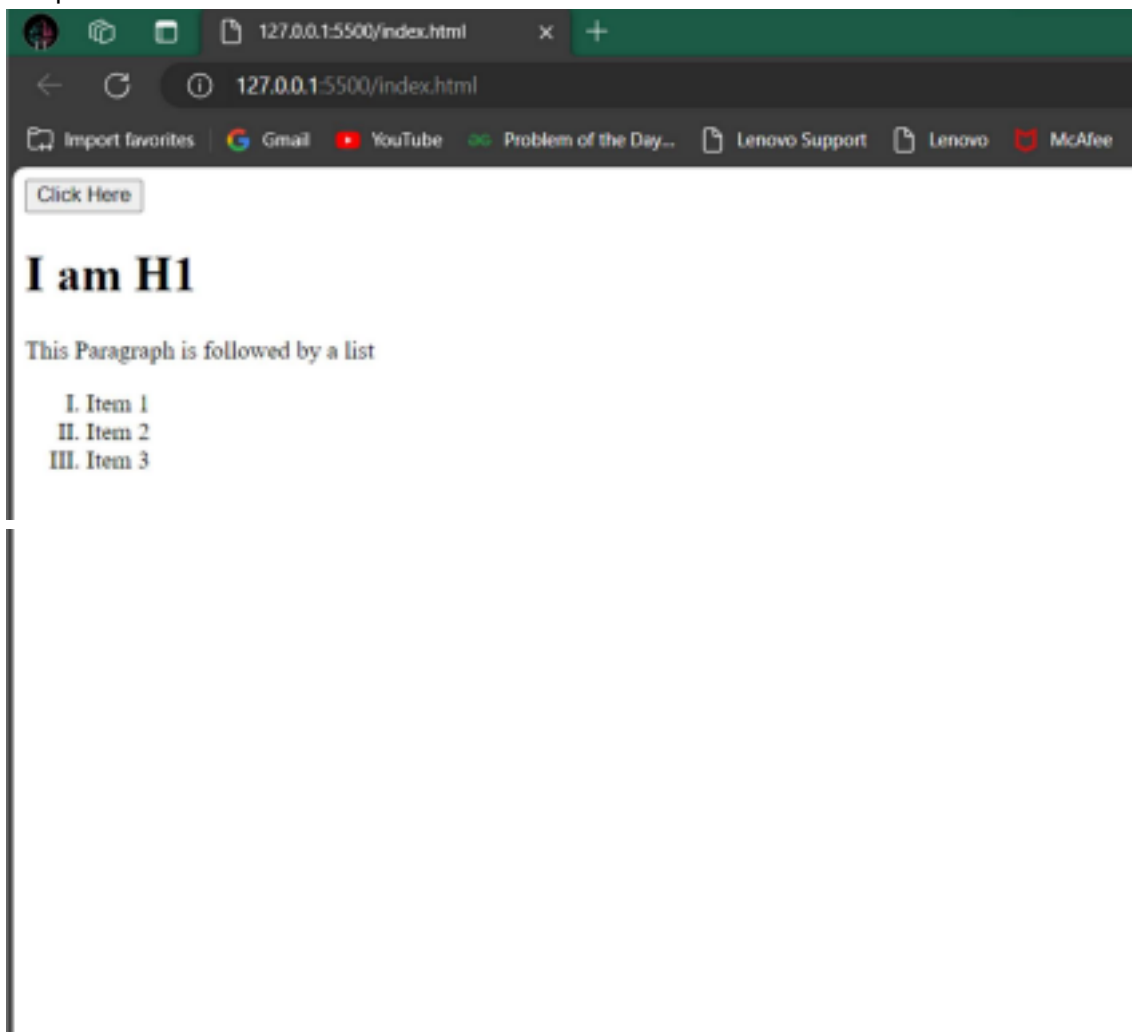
127.0.0.1:5500/index.html ×

127.0.0.1:5500/index.html

Import favorites | Gmail YouTube Problem of the Day... Lenovo Support Lenovo McAfee

Click Here

# I am H1

This Paragraph is followed by a list

I. Item 1
II. Item 2
III. Item 3